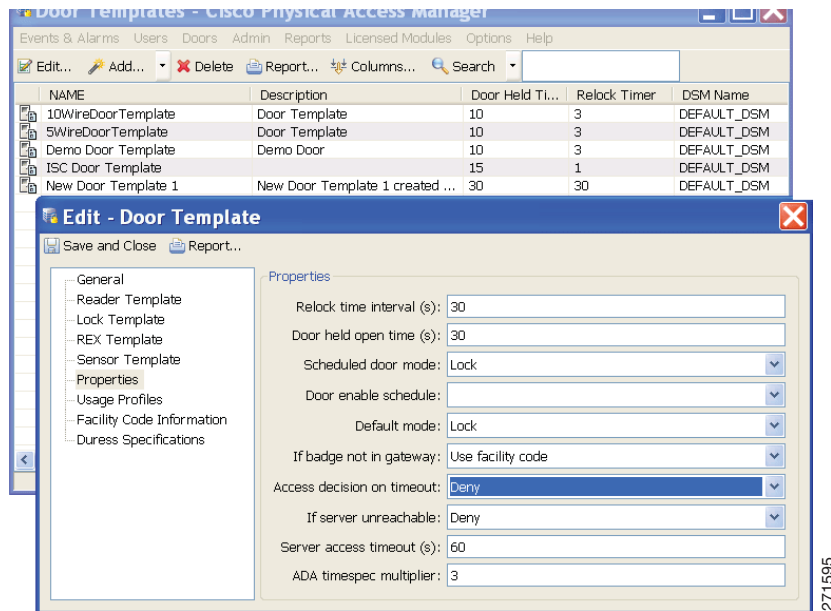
Door Templates - Cisco Physical Access Manager

Events & Alarms Users Doors Admin Reports Licensed Modules Options Help

Edit... Add... Delete Report... Columns... Search

| NAME | Description | Door Held Ti... | Relock Timer | DSM Name |
|---|---|---|---|---|
| 10WireDoorTemplate | Door Template | 10 | 3 | DEFAULT_DSM |
| 5WireDoorTemplate | Door Template | 10 | 3 | DEFAULT_DSM |
| Demo Door Template | Demo Door | 10 | 3 | DEFAULT_DSM |
| ISC Door Template | | 15 | 1 | DEFAULT_DSM |
| New Door Template 1 | New Door Template 1 created ... | 30 | 30 | DEFAULT_DSM |

Edit - Door Template

Save and Close Report...

General
Reader Template
Lock Template
REX Template
Sensor Template
Properties
Usage Profiles
Facility Code Information
Duress Specifications

Properties

Relock time interval (s): 30
Door held open time (s): 30
Scheduled door mode: Lock
Door enable schedule:
Default mode: Lock
If badge not in gateway: Use facility code
Access decision on timeout: Deny
If server unreachable: Deny
Server access timeout (s): 60
ADA timespec multiplier: 3

271595